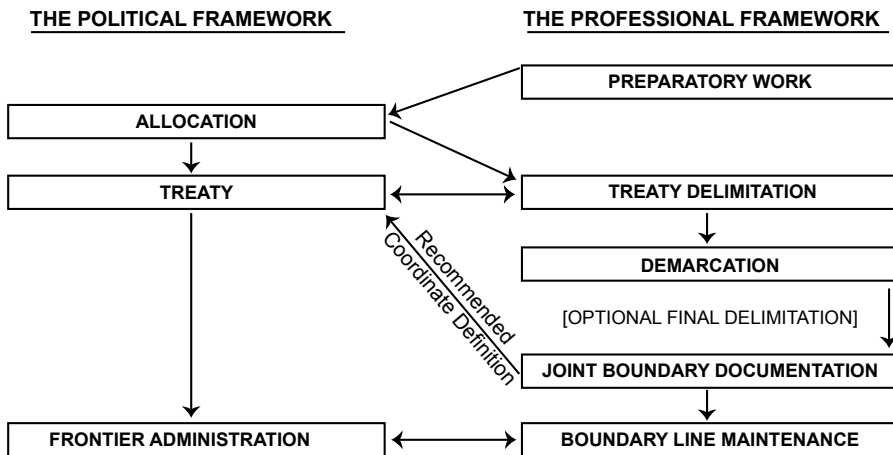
THE POLITICAL FRAMEWORK

THE PROFESSIONAL FRAMEWORK

PREPARATORY WORK

ALLOCATION

TREATY

TREATY DELIMITATION

DEMARCATION

[OPTIONAL FINAL DELIMITATION]

Recommended Coordinate Definition

JOINT BOUNDARY DOCUMENTATION

FRONTIER ADMINISTRATION

BOUNDARY LINE MAINTENANCE